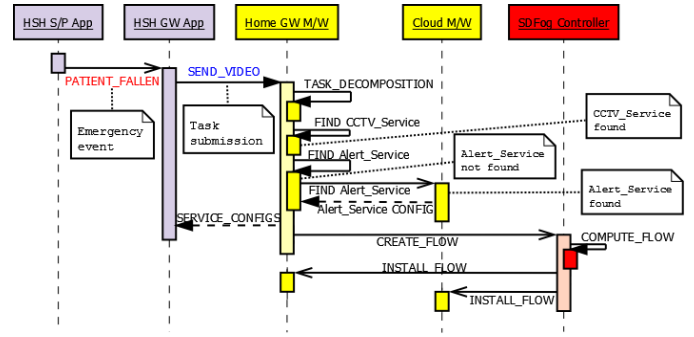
HSH S/P App

HSH GW App

Home GW M/W

Cloud M/W

SDFog Controller

PATIENT_FALLEN

SEND_VIDEO

TASK_DECOMPOSITION

Emergency event

Task submission

FIND CCTV_Service

CCTV_Service found

FIND Alert_Service

Alert_Service not found

FIND Alert_Service

Alert_Service found

Alert_Service CONFIG

SERVICE_CONFIGS

CREATE_FLOW

COMPUTE_FLOW

INSTALL_FLOW

INSTALL_FLOW